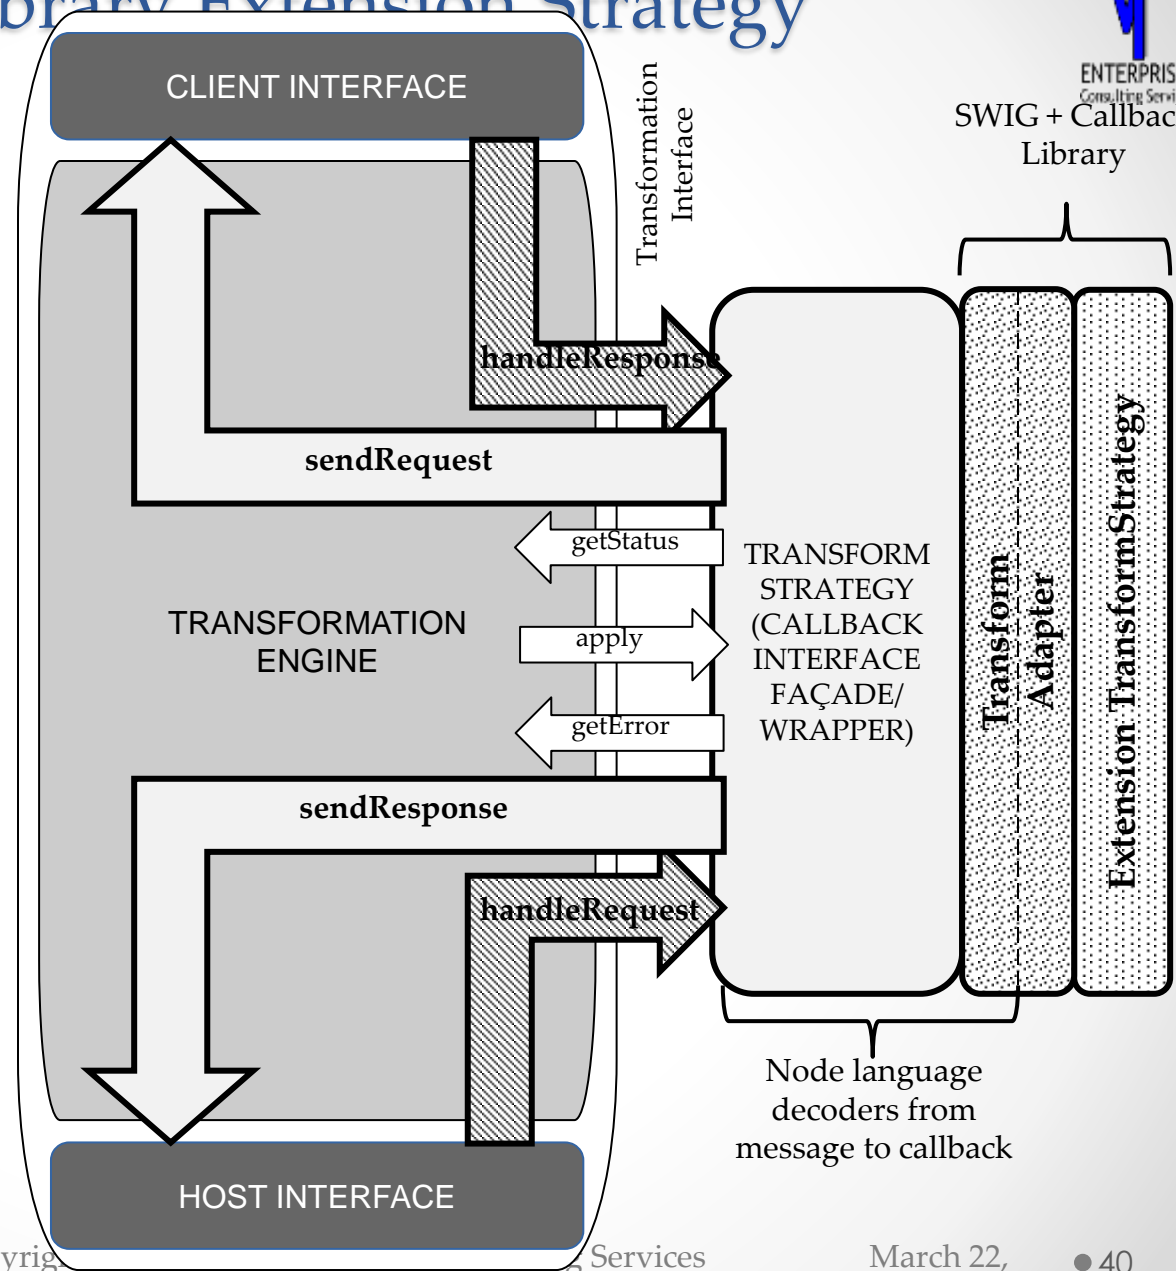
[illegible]brary Extension Strategy

ENTERPRIS
Consulting Servi

CLIENT INTERFACE

Transformation Interface

SWIG + Callbac
Library

handleResponse

sendRequest

getStatus

TRANSFORMATION ENGINE

apply

TRANSFORM STRATEGY (CALLBACK INTERFACE FAÇADE/ WRAPPER)

Transform Adapter

Extension TransformStrategy

getError

sendResponse

handleRequest

Node language decoders from message to callback

HOST INTERFACE

yrig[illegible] Services March 22, 40